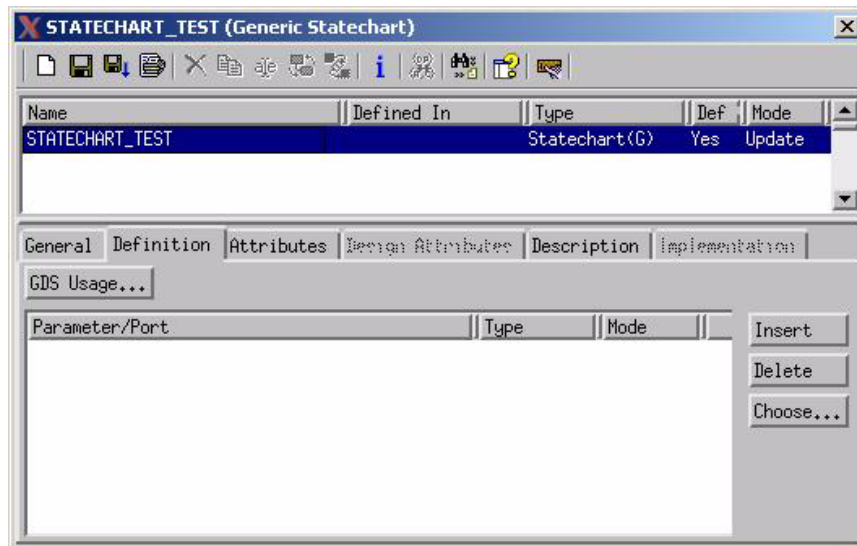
STATECHART_TEST (Generic Statechart)

| Name | Defined In | Type | Def | Mode |
|---|---|---|---|---|
| STATECHART_TEST | | Statechart(G) | Yes | Update |

General Definition Attributes Design Attributes Description Implementation

GDS Usage...

| Parameter/Port | Type | Mode |
|---|---|---|

Insert
Delete
Choose...